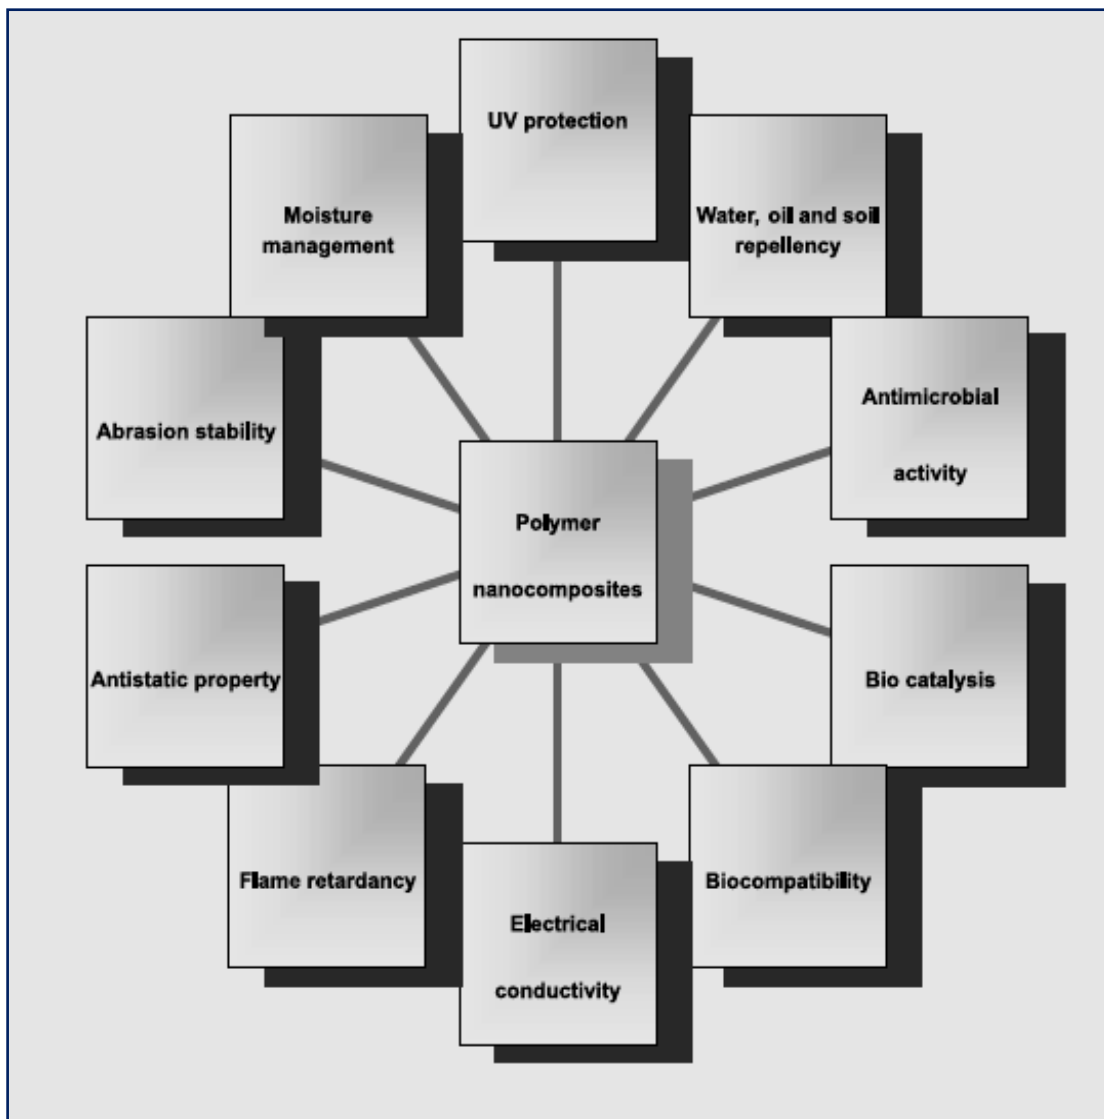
UV protection

Moisture management

Water, oil and soil repellency

Abrasion stability

Antimicrobial activity

Polymer nanocomposites

Antistatic property

Bio catalysis

Flame retardancy

Biocompatibility

Electrical conductivity